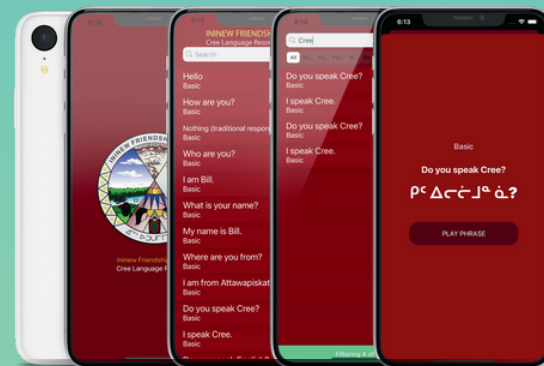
6:13

Ininew Friendsh
Cree Language R

6:13
ININEW FRIENDSH
Cree Language Reso
Search
Hello
Basic
How are you?
Basic
Nothing (traditional respo
Basic
Who are you?
Basic
I am Bill.
Basic
What is your name?
Basic
My name is Bill.
Basic
Where are you from?
Basic
I am from Attawapiskat
Basic
Do you speak Cree?
Basic
I speak Cree.
Basic

6:13
Cree
All
Do you speak Cree?
Basic
I speak Cree.
Basic
Do you speak Cree?
Basic
I speak Cree.
Basic
Filtering 4 of

6:13
Basic
Do you speak Cree?
ᑭᑦ ᐃᓄᓃᒧᓐ ᓈ?
PLAY PHRASE